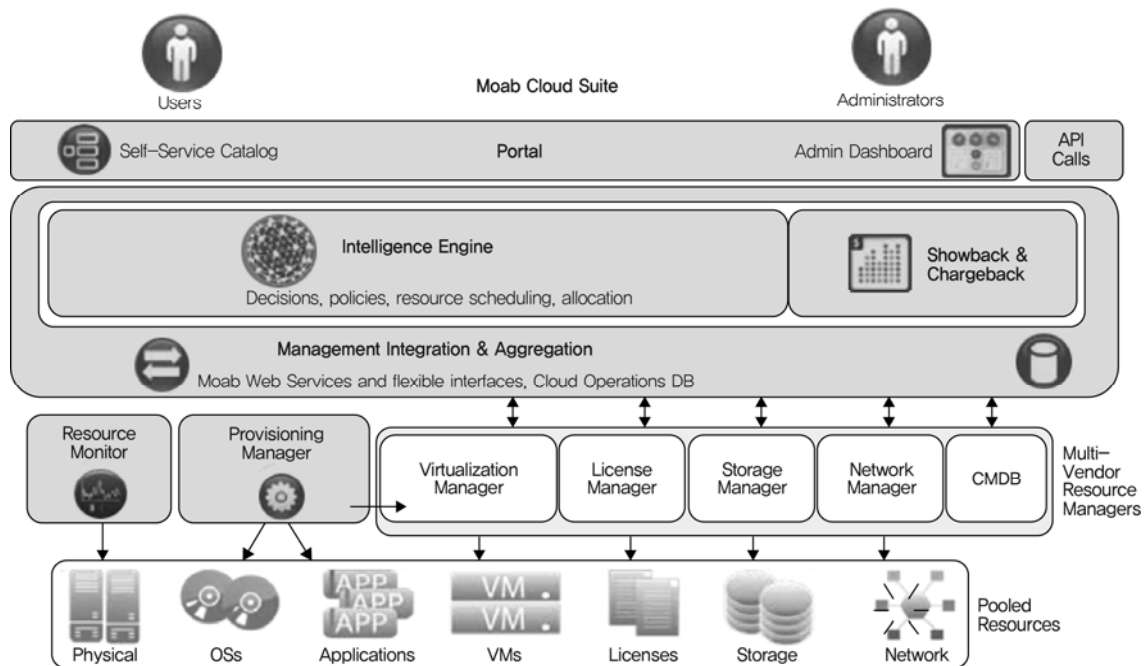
Users

Moab Cloud Suite

Administrators

Self-Service Catalog

Portal

Admin Dashboard

API Calls

Intelligence Engine

Decisions, policies, resource scheduling, allocation

Showback & Chargeback

Management Integration & Aggregation

Moab Web Services and flexible interfaces, Cloud Operations DB

Resource Monitor

Provisioning Manager

Virtualization Manager

License Manager

Storage Manager

Network Manager

CMDB

Multi-Vendor Resource Managers

APP APP APP

VM VM

Physical

OSs

Applications

VMs

Licenses

Storage

Network

Pooled Resources